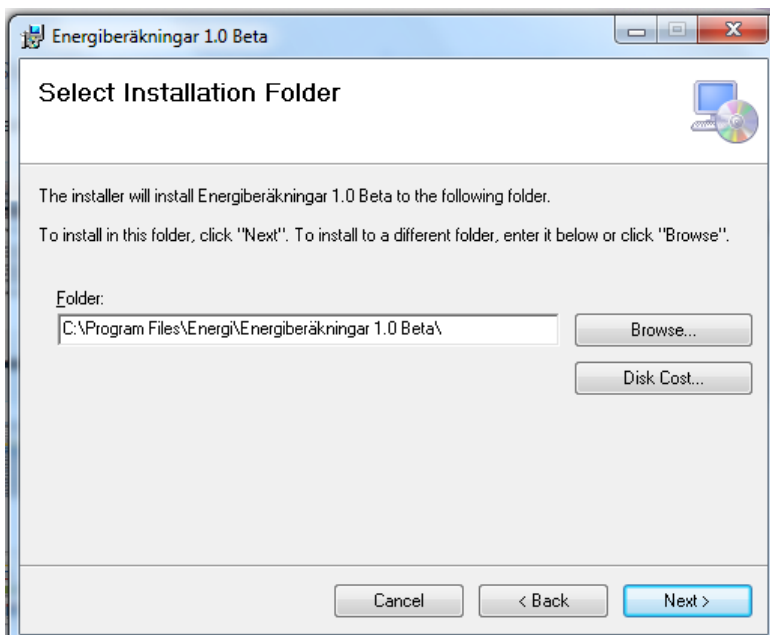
Energiberäkningar 1.0 Beta

Select Installation Folder

The installer will install Energiberäkningar 1.0 Beta to the following folder.

To install in this folder, click "Next". To install to a different folder, enter it below or click "Browse".

Folder:

C:\Program Files\Energi\Energiberäkningar 1.0 Beta\

Browse...

Disk Cost...

Cancel

< Back

Next >